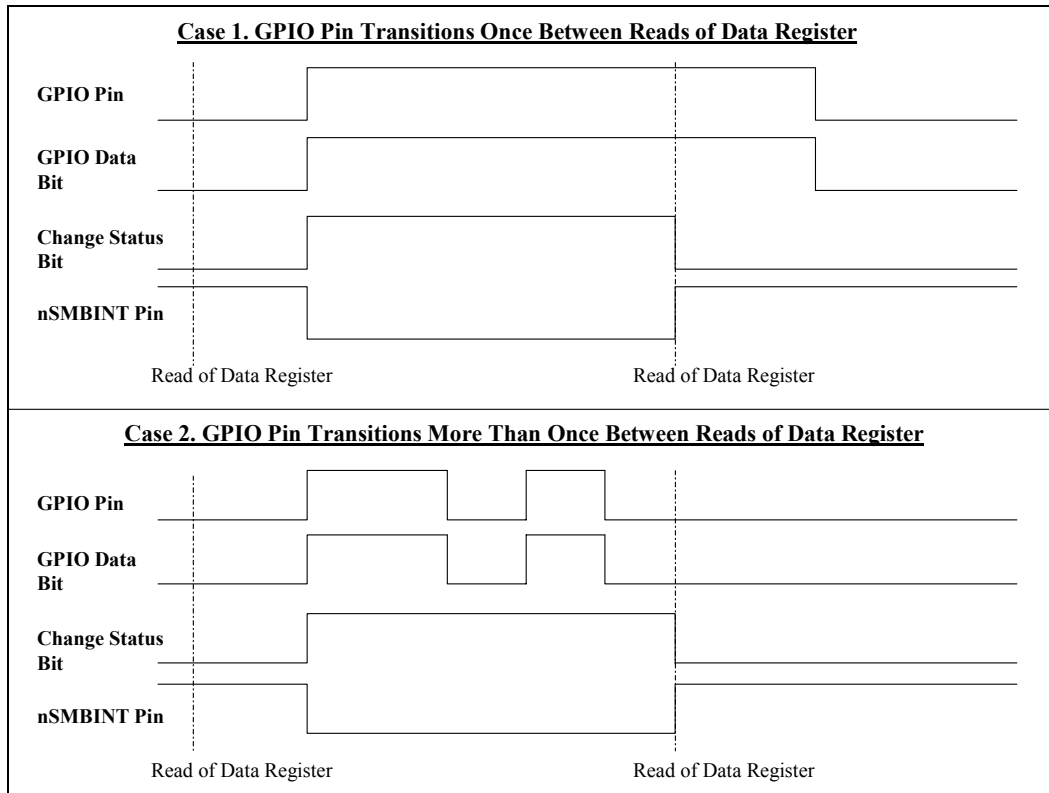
Case 1. GPIO Pin Transitions Once Between Reads of Data Register

GPIO Pin

GPIO Data Bit

Change Status Bit

nSMBINT Pin

Read of Data Register

Read of Data Register

Case 2. GPIO Pin Transitions More Than Once Between Reads of Data Register

GPIO Pin

GPIO Data Bit

Change Status Bit

nSMBINT Pin

Read of Data Register

Read of Data Register